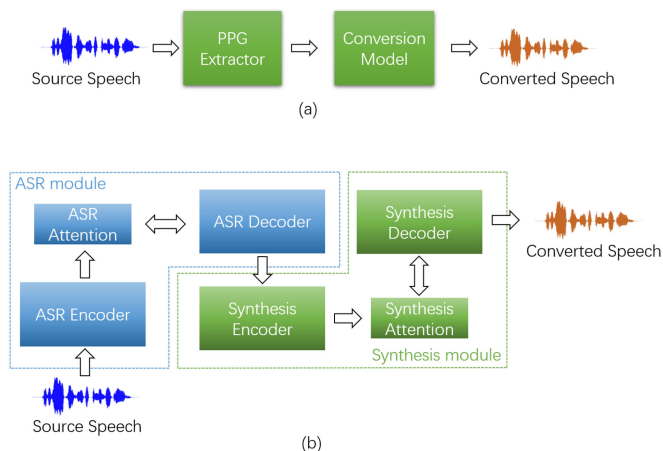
Source Speech

PPG Extractor

Conversion Model

Converted Speech

(a)

ASR module

ASR Attention

ASR Decoder

ASR Encoder

Source Speech

Synthesis Decoder

Converted Speech

Synthesis Encoder

Synthesis Attention

Synthesis module

(b)